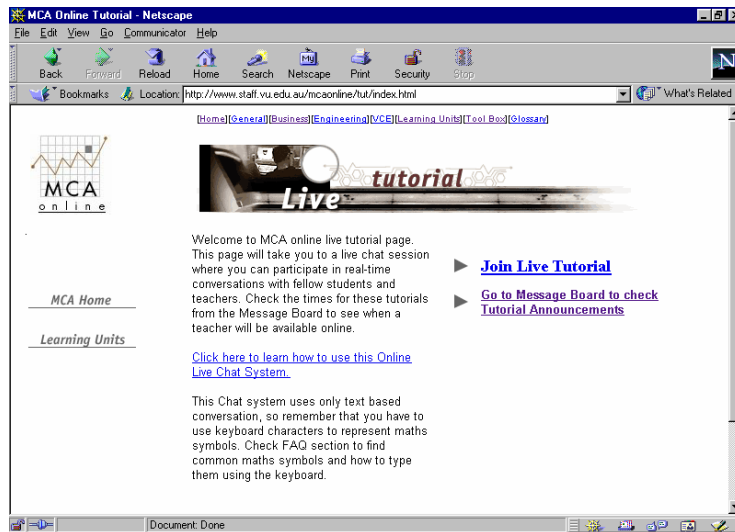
MCA Online Tutorial - Netscape

File Edit View Go Communicator Help

Back Forward Reload Home Search Netscape Print Security Stop

Bookmarks Location: http://www.staff.vu.edu.au/mcaonline/tut/index.html

What's Related

[Home][General][Business][Engineering][VCE][Learning Units][Tool Box][Glossary]

MCA online

Live tutorial

MCA Home

Learning Units

Welcome to MCA online live tutorial page. This page will take you to a live chat session where you can participate in real-time conversations with fellow students and teachers. Check the times for these tutorials from the Message Board to see when a teacher will be available online.

Click here to learn how to use this Online Live Chat System.

This Chat system uses only text based conversation, so remember that you have to use keyboard characters to represent maths symbols. Check FAQ section to find common maths symbols and how to type them using the keyboard.

Join Live Tutorial

Go to Message Board to check Tutorial Announcements

Document: Done